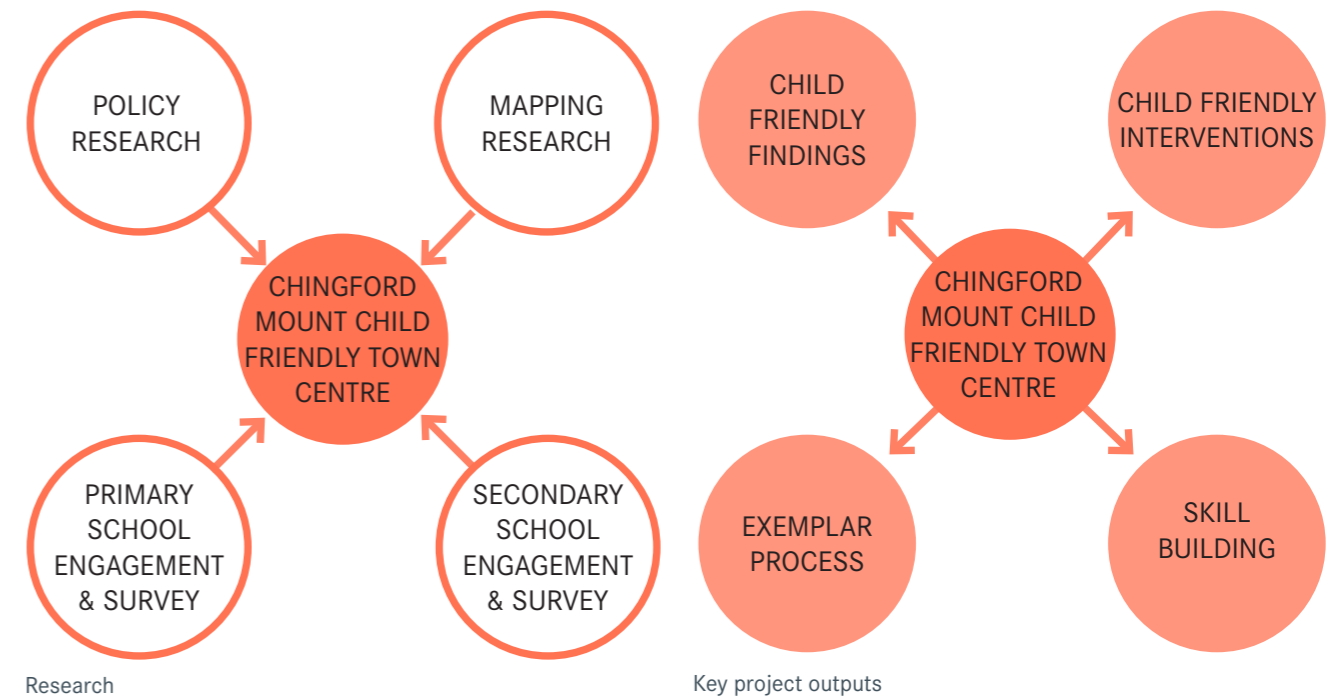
POLICY RESEARCH

MAPPING RESEARCH

CHINGFORD MOUNT CHILD FRIENDLY TOWN CENTRE

PRIMARY SCHOOL ENGAGEMENT & SURVEY

SECONDARY SCHOOL ENGAGEMENT & SURVEY

Research

CHILD FRIENDLY FINDINGS

CHILD FRIENDLY INTERVENTIONS

CHINGFORD MOUNT CHILD FRIENDLY TOWN CENTRE

EXEMPLAR PROCESS

SKILL BUILDING

Key project outputs